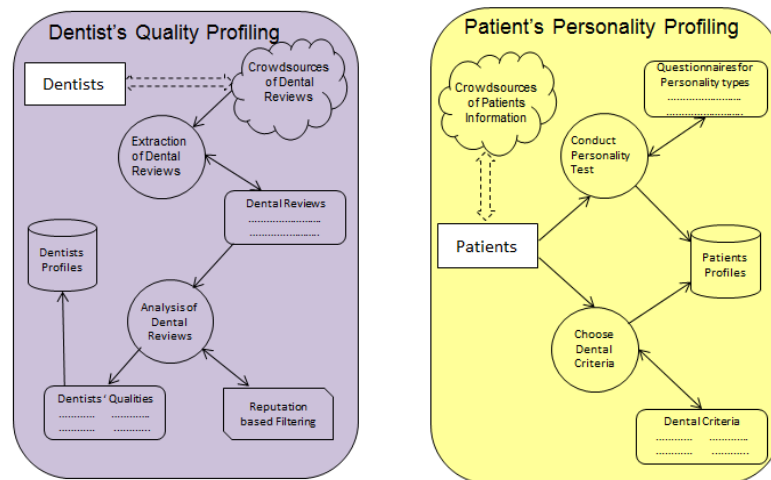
Dentist's Quality Profiling

Dentists

Crowdsources of Dental Reviews

Extraction of Dental Reviews

Dental Reviews
........................
........................

Dentists Profiles

Analysis of Dental Reviews

Dentists' Qualities
............ ............
............ ............

Reputation based Filtering

Patient's Personality Profiling

Crowdsources of Patients Information

Questionnaires for Personality types
........................
........................

Conduct Personality Test

Patients

Patients Profiles

Choose Dental Criteria

Dental Criteria
............ ............
............ ............